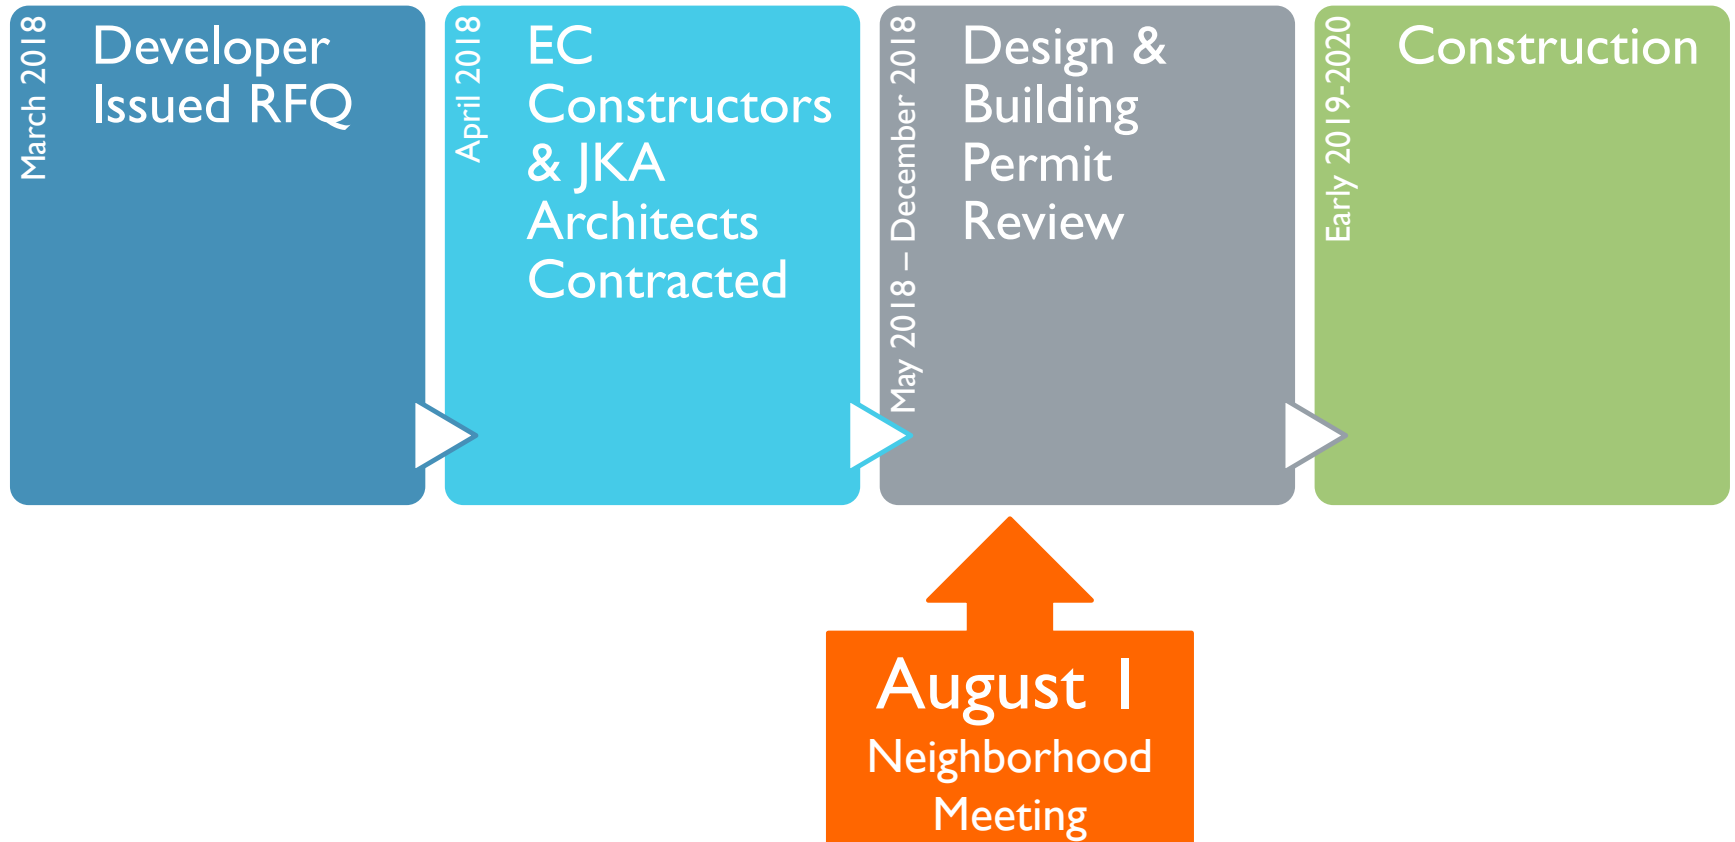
March 2018

Developer Issued RFQ

April 2018

EC Constructors & JKA Architects Contracted

May 2018 – December 2018

Design & Building Permit Review

Early 2019-2020

Construction

August 1

Neighborhood Meeting